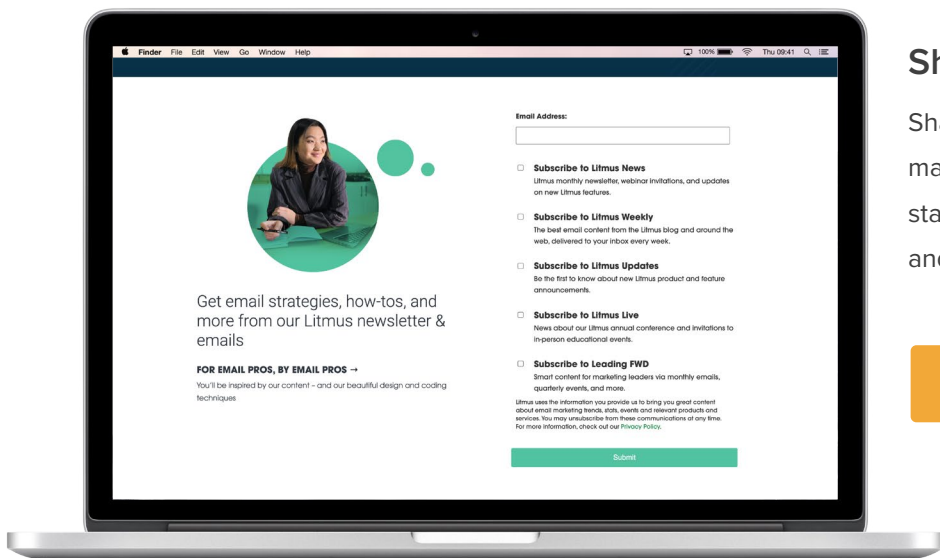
Finder File Edit View Go Window Help

100% Thu 09:41

Get email strategies, how-tos, and more from our Litmus newsletter & emails

FOR EMAIL PROS, BY EMAIL PROS →

You'll be inspired by our content – and our beautiful design and coding techniques

Email Address:

Subscribe to Litmus News
Litmus monthly newsletter, webinar invitations, and updates on new Litmus features.

Subscribe to Litmus Weekly
The best email content from the Litmus blog and around the web, delivered to your inbox every week.

Subscribe to Litmus Updates
Be the first to know about new Litmus product and feature announcements.

Subscribe to Litmus Live
News about our Litmus annual conference and invitations to in-person educational events.

Subscribe to Leading FWD
Smart content for marketing leaders via monthly emails, quarterly events, and more.

Litmus uses the information you provide us to bring you great content about email marketing trends, stats, events and relevant products and services. You may unsubscribe from these communications at any time. For more information, check out our Privacy Policy.

Submit

Sh

Sh
ma
sta
an